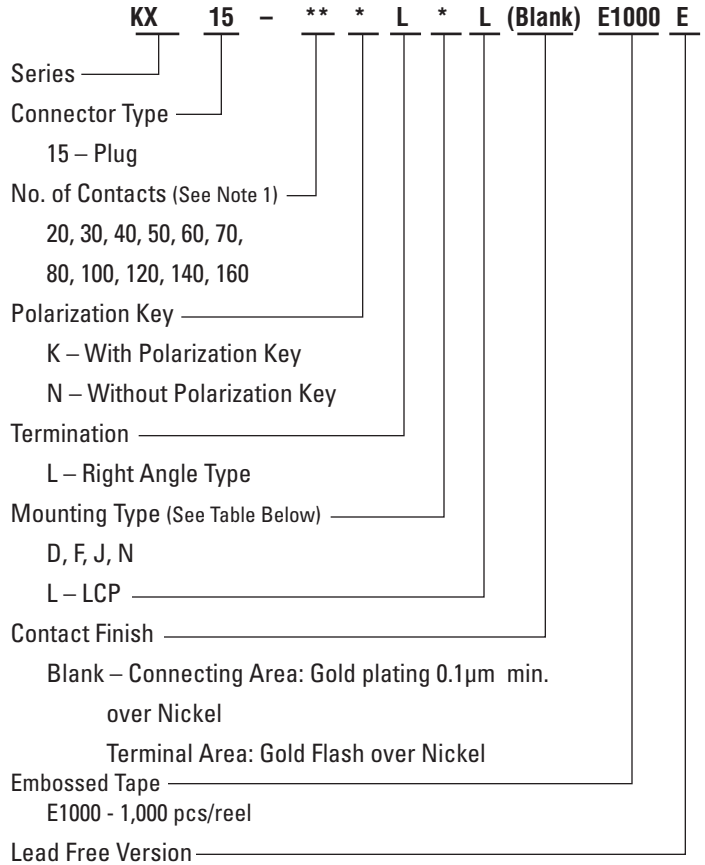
KX 15 – ** * L * L (Blank) E1000 E

Series

Connector Type

15 – Plug

No. of Contacts (See Note 1)

20, 30, 40, 50, 60, 70,

80, 100, 120, 140, 160

Polarization Key

K – With Polarization Key

N – Without Polarization Key

Termination

L – Right Angle Type

Mounting Type (See Table Below)

D, F, J, N

L – LCP

Contact Finish

Blank – Connecting Area: Gold plating 0.1µm min. over Nickel

Terminal Area: Gold Flash over Nickel

Embossed Tape

E1000 - 1,000 pcs/reel

Lead Free Version